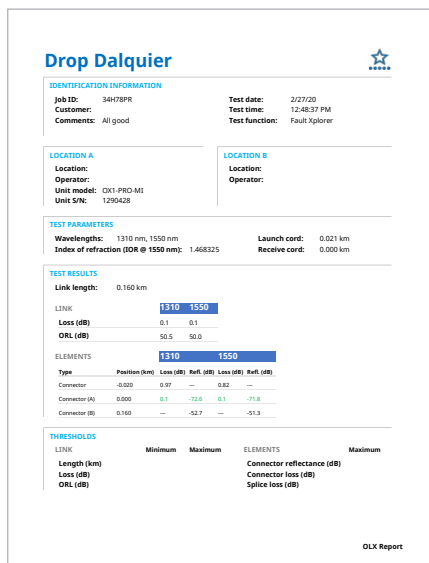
Drop Dalquier

IDENTIFICATION INFORMATION

Job ID: 34H78PR
Customer:
Comments: All good

Test date: 2/27/20
Test time: 12:48:37 PM
Test function: Fault Xplorer

LOCATION A

Location:
Operator:
Unit model: OX1-PRO-MI
Unit S/N: 1290428

LOCATION B

Location:
Operator:

TEST PARAMETERS

Wavelengths: 1310 nm, 1550 nm
Index of refraction (IOR @ 1550 nm): 1.468325

Launch cord: 0.021 km
Receive cord: 0.000 km

TEST RESULTS

Link length: 0.160 km

LINK

| | 1310 | 1550 |
|---|---|---|
| Loss (dB) | 0.1 | 0.1 |
| ORL (dB) | 50.5 | 50.0 |

ELEMENTS

| Type | Position (km) | Loss (dB) | Refl. (dB) | Loss (dB) | Refl. (dB) |
|---|---|---|---|---|---|
| | | 1310 | | 1550 | |
| Connector | -0.020 | 0.97 | — | 0.82 | — |
| Connector (A) | 0.000 | 0.1 | -72.6 | 0.1 | -71.8 |
| Connector (B) | 0.160 | — | -52.7 | — | -51.3 |

THRESHOLDS

LINK Minimum Maximum
Length (km)
Loss (dB)
ORL (dB)

ELEMENTS Maximum
Connector reflectance (dB)
Connector loss (dB)
Splice loss (dB)

OLX Report